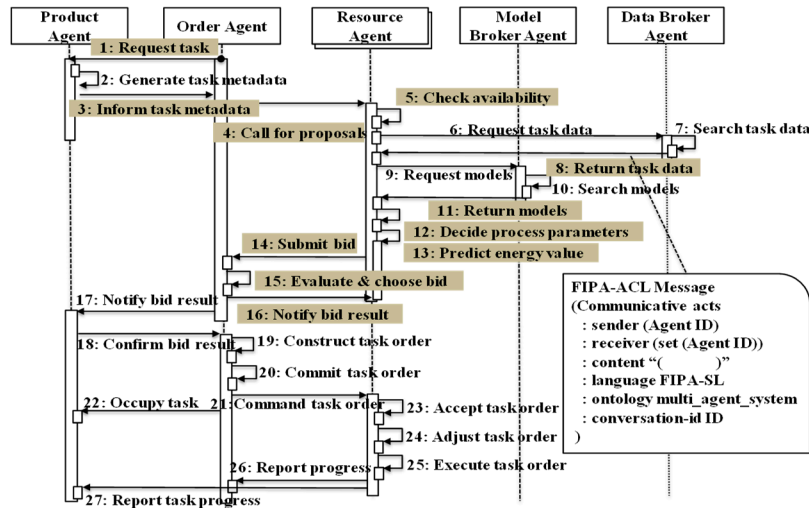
Product Agent

Order Agent

Resource Agent

Model Broker Agent

Data Broker Agent

1: Request task

2: Generate task metadata

3: Inform task metadata

5: Check availability

4: Call for proposals

6: Request task data

7: Search task data

8: Return task data

9: Request models

10: Search models

11: Return models

12: Decide process parameters

13: Predict energy value

14: Submit bid

15: Evaluate & choose bid

17: Notify bid result

16: Notify bid result

18: Confirm bid result

19: Construct task order

20: Commit task order

22: Occupy task

21: Command task order

23: Accept task order

24: Adjust task order

25: Execute task order

26: Report progress

27: Report task progress

FIPA-ACL Message
(Communicative acts
: sender (Agent ID)
: receiver (set (Agent ID))
: content "( )"
: language FIPA-SL
: ontology multi_agent_system
: conversation-id ID
)